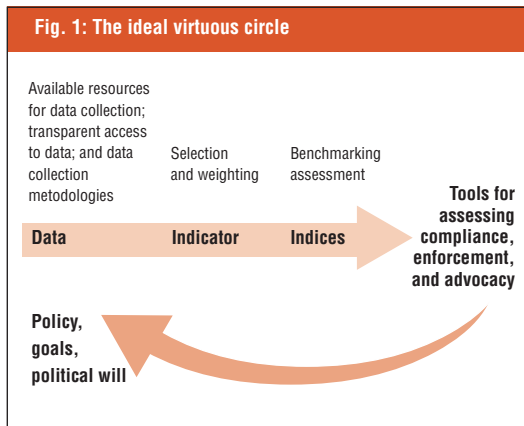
Fig. 1: The ideal virtuous circle

Available resources for data collection; transparent access to data; and data collection metodologies

Selection and weighting

Benchmarking assessment

Data

Indicator

Indices

Tools for assessing compliance, enforcement, and advocacy

Policy, goals, political will